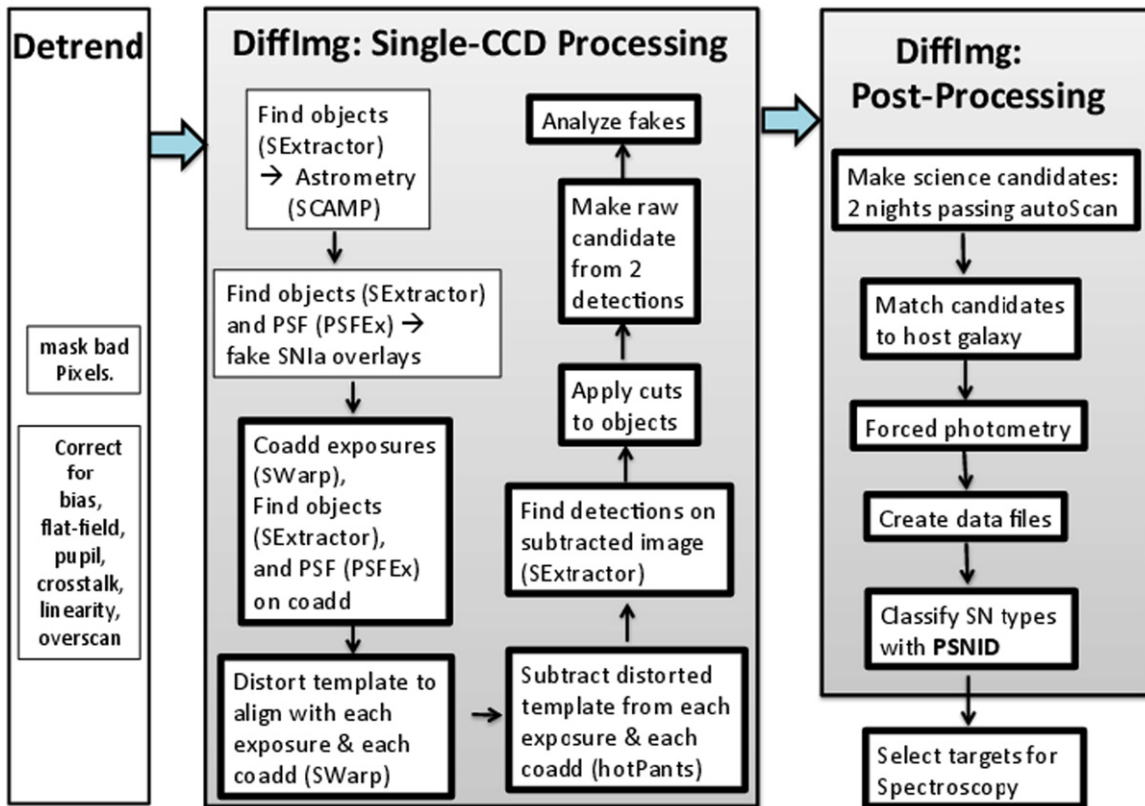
Detrend

mask bad Pixels.

Correct for bias, flat-field, pupil, crosstalk, linearity, overscan

DiffImg: Single-CCD Processing

Find objects (SExtractor) → Astrometry (SCAMP)

Find objects (SExtractor) and PSF (PSFEx) → fake SNIa overlays

Coadd exposures (SWarp), Find objects (SExtractor), and PSF (PSFEx) on coadd

Distort template to align with each exposure & each coadd (SWarp)

Subtract distorted template from each exposure & each coadd (hotPants)

Find detections on subtracted image (SExtractor)

Apply cuts to objects

Make raw candidate from 2 detections

Analyze fakes

DiffImg: Post-Processing

Make science candidates: 2 nights passing autoScan

Match candidates to host galaxy

Forced photometry

Create data files

Classify SN types with PSNID

Select targets for Spectroscopy